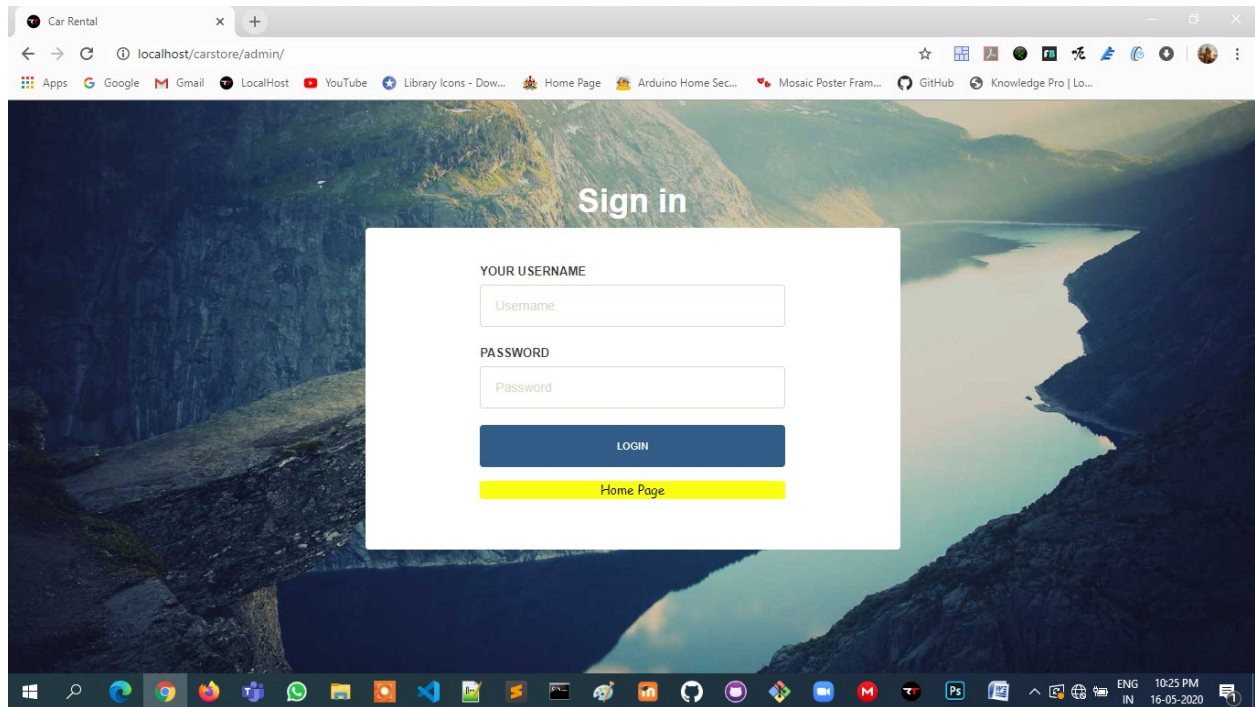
Car Rental

localhost/carstore/admin/

Apps Google Gmail LocalHost YouTube Library Icons - Dow... Home Page Arduino Home Sec... Mosaic Poster Fram... GitHub Knowledge Pro | Lo...

Sign in

YOUR USERNAME

Username

PASSWORD

Password

LOGIN

Home Page

ENG IN 10:25 PM 16-05-2020